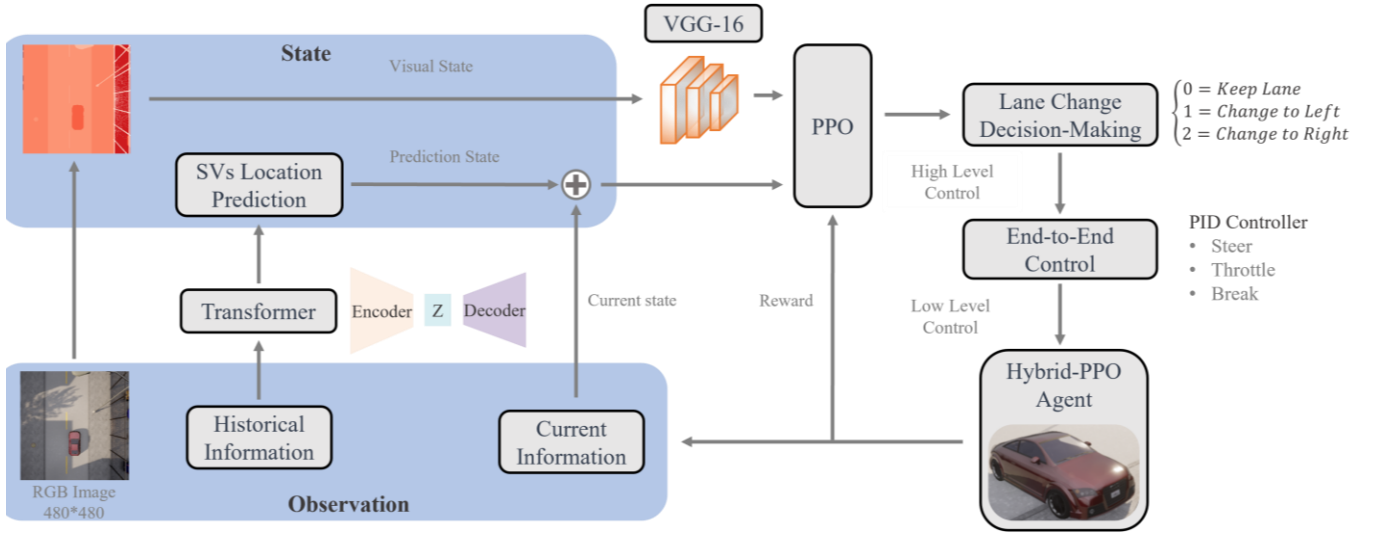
VGG-16

State

Visual State

PPO

Lane Change Decision-Making

$\begin{cases} 0 = Keep\ Lane \\ 1 = Change\ to\ Left \\ 2 = Change\ to\ Right \end{cases}$

SVs Location Prediction

Prediction State

High Level Control

PID Controller
• Steer
• Throttle
• Break

End-to-End Control

Transformer

Encoder

Z

Decoder

Current state

Reward

Low Level Control

Hybrid-PPO Agent

Historical Information

Current Information

RGB Image 480*480

Observation